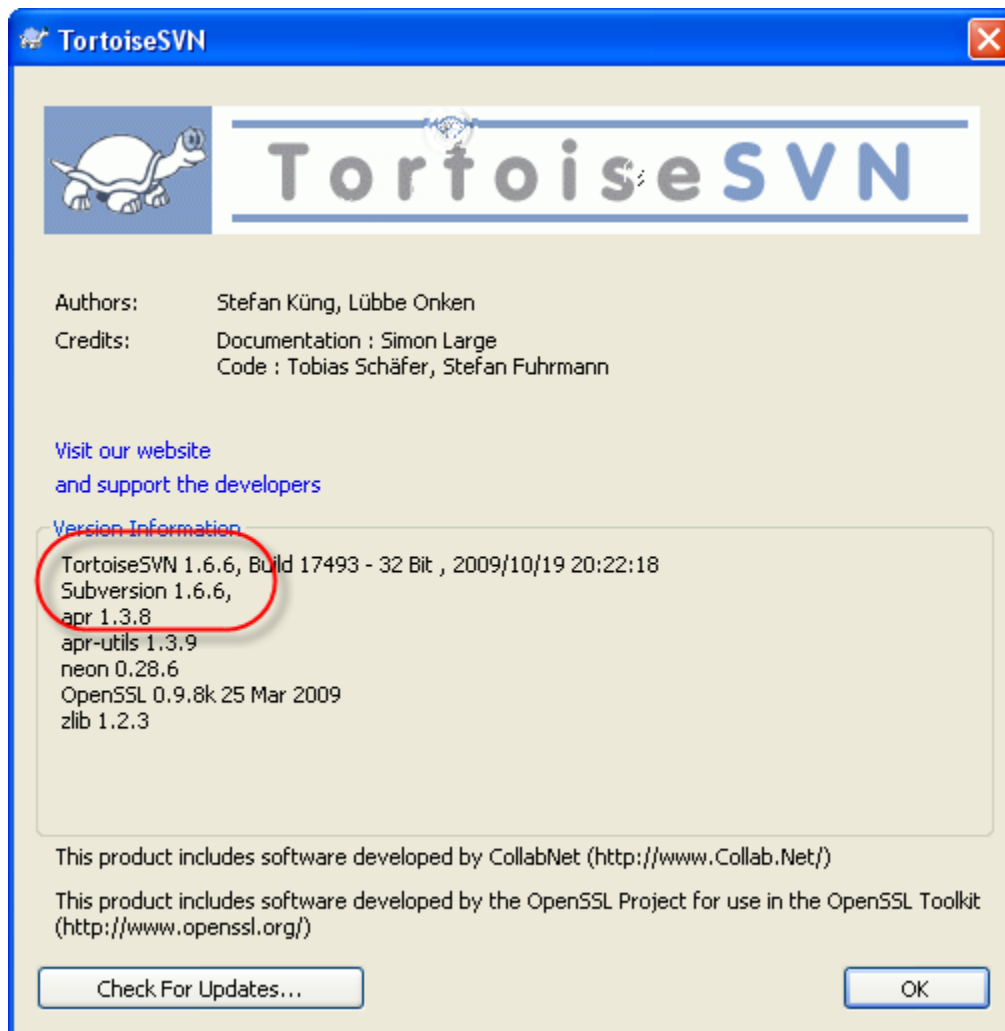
TortoiseSVN

TortoiseSVN

Authors: Stefan Küng, Lübbe Onken

Credits: Documentation : Simon Large
Code : Tobias Schäfer, Stefan Fuhrmann

Visit our website

and support the developers

Version Information

TortoiseSVN 1.6.6, Build 17493 - 32 Bit , 2009/10/19 20:22:18
Subversion 1.6.6,
apr 1.3.8
apr-utils 1.3.9
neon 0.28.6
OpenSSL 0.9.8k 25 Mar 2009
zlib 1.2.3

This product includes software developed by CollabNet (http://www.Collab.Net/)

This product includes software developed by the OpenSSL Project for use in the OpenSSL Toolkit (http://www.openssl.org/)

Check For Updates...

OK